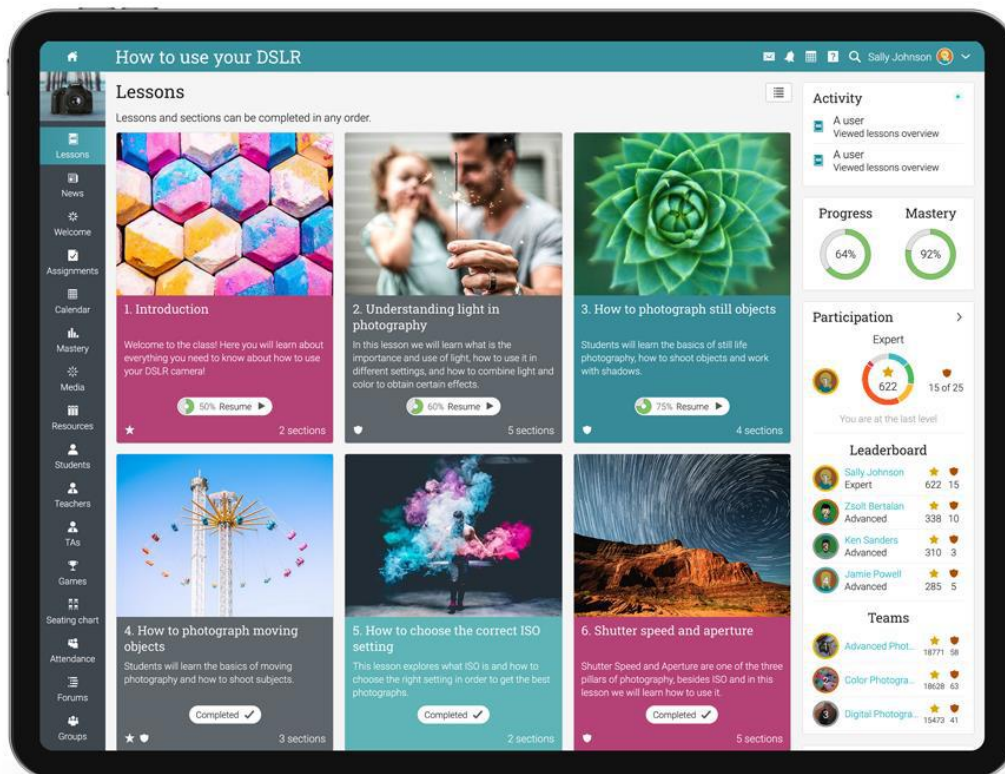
How to use your DSLR

Sally Johnson

Lessons
News
Welcome
Assignments
Calendar
Mastery
Media
Resources
Students
Teachers
TAs
Games
Seating chart
Attendance
Forums
Groups

Lessons

Lessons and sections can be completed in any order.

1. Introduction

Welcome to the class! Here you will learn about everything you need to know about how to use your DSLR camera!

50% Resume

2 sections

2. Understanding light in photography

In this lesson we will learn what is the importance and use of light, how to use it in different settings, and how to combine light and color to obtain certain effects.

60% Resume

5 sections

3. How to photograph still objects

Students will learn the basics of still life photography, how to shoot objects and work with shadows.

75% Resume

4 sections

4. How to photograph moving objects

Students will learn the basics of moving photography and how to shoot subjects.

Completed

3 sections

5. How to choose the correct ISO setting

This lesson explores what ISO is and how to choose the right setting in order to get the best photographs.

Completed

2 sections

6. Shutter speed and aperture

Shutter Speed and Aperture are one of the three pillars of photography, besides ISO and in this lesson we will learn how to use it.

Completed

5 sections

Activity

A user
Viewed lessons overview

A user
Viewed lessons overview

Progress
64%

Mastery
92%

Participation

Expert

622

15 of 25

You are at the last level

Leaderboard

Sally Johnson
Expert
622 15

Zsolt Bertalan
Advanced
338 10

Ken Sanders
Advanced
310 3

Jamie Powell
Advanced
285 5

Teams

Advanced Phot...
18771 58

Color Photogra...
18628 63

Digital Photogra...
15473 41